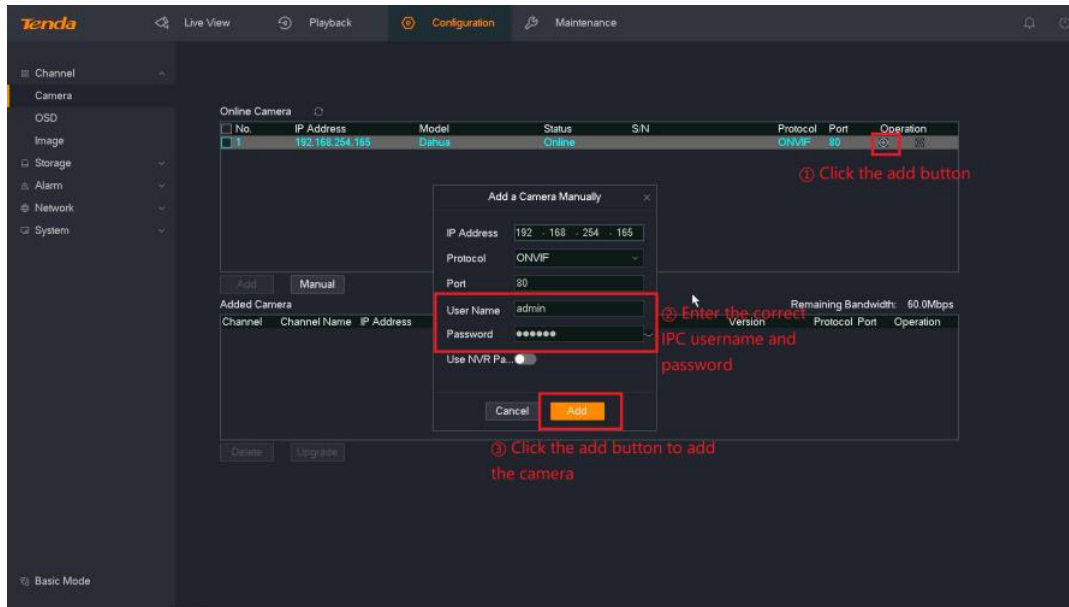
Tenda Live View Playback Configuration Maintenance

Channel
Camera
OSD
Image
Storage
Alarm
Network
System

Online Camera

| No. | IP Address | Model | Status | S/N | Protocol | Port | Operation |
|---|---|---|---|---|---|---|---|
| 1 | 192.168.254.165 | Dahua | Online | | ONVIF | 80 | |

① Click the add button

Add a Camera Manually

IP Address 192 . 168 . 254 . 165
Protocol ONVIF
Port 80
User Name admin
Password ••••••
Use NVR Pa...

Cancel Add

② Enter the correct IPC username and password

③ Click the add button to add the camera

Add Manual

Added Camera

Remaining Bandwidth: 60.0Mbps

| Channel | Channel Name | IP Address | Version | Protocol | Port | Operation |
|---|---|---|---|---|---|---|

Delete Upgrade

Basic Mode